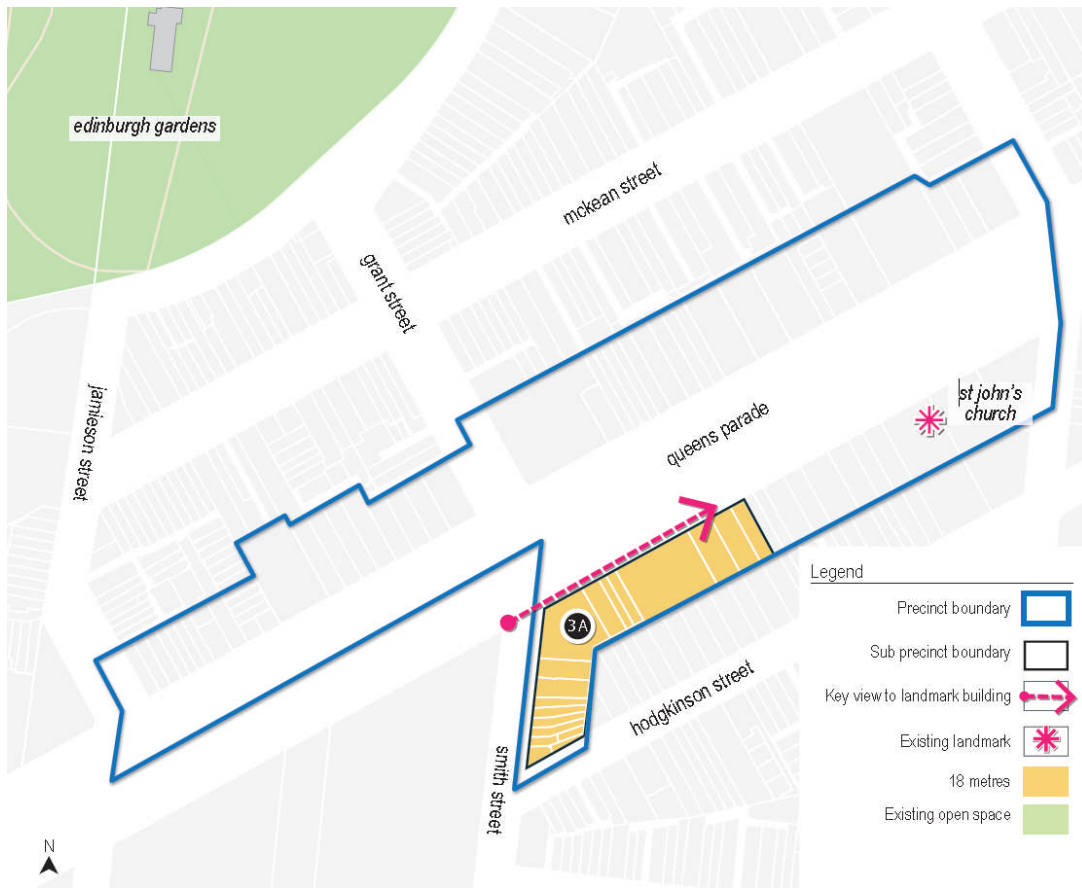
edinburgh gardens

mckean street

grant street

jamieson street

queens parade

st john's church

3A

hodgkinson street

smith street

Legend

Precinct boundary

Sub precinct boundary

Key view to landmark building

Existing landmark

18 metres

Existing open space

N